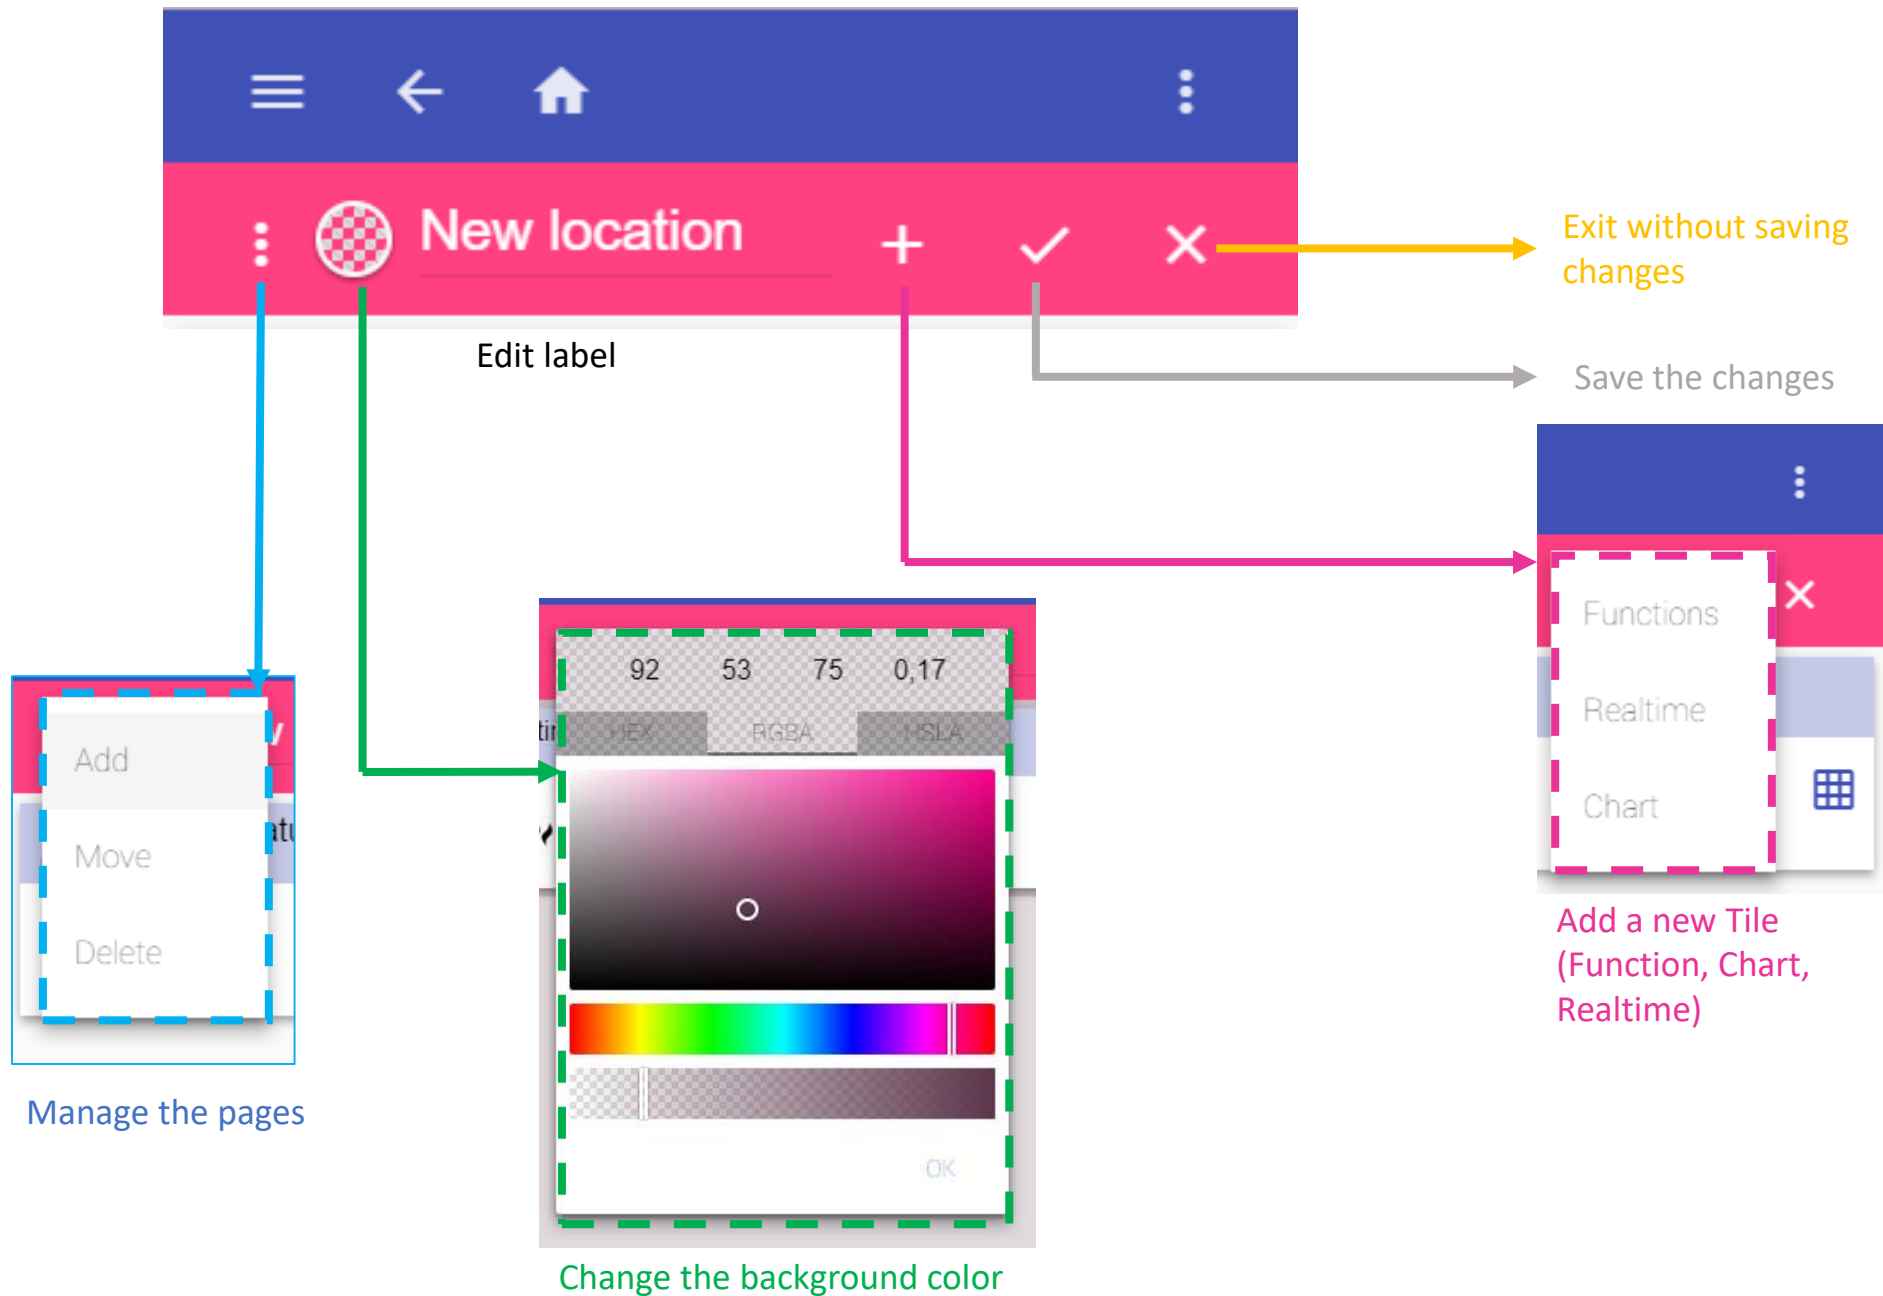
New location

Exit without saving changes

Edit label

Save the changes

Functions

Realtime

Chart

Add a new Tile (Function, Chart, Realtime)

Add

Move

Delete

Manage the pages

92 53 75 0,17

HEX RGBA HSLA

OK

Change the background color